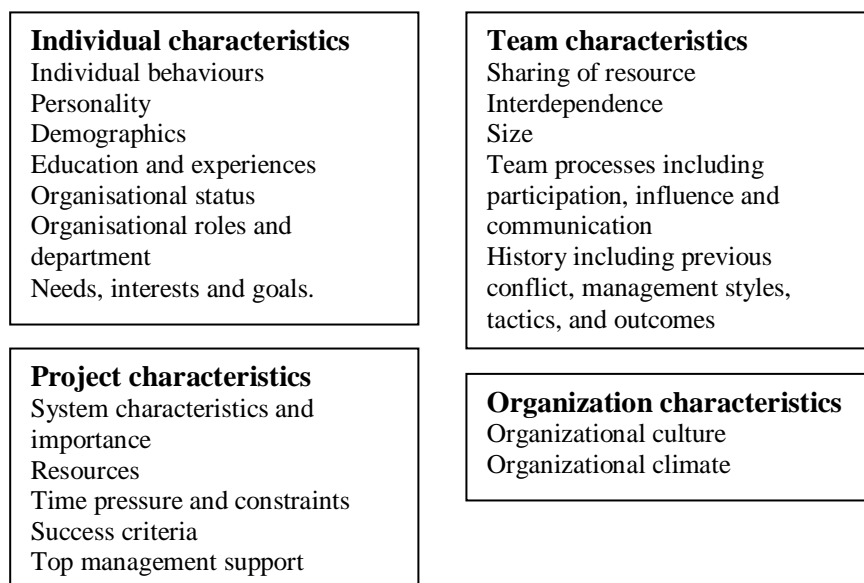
**Individual characteristics**
Individual behaviours
Personality
Demographics
Education and experiences
Organisational status
Organisational roles and department
Needs, interests and goals.

**Team characteristics**
Sharing of resource
Interdependence
Size
Team processes including participation, influence and communication
History including previous conflict, management styles, tactics, and outcomes

**Project characteristics**
System characteristics and importance
Resources
Time pressure and constraints
Success criteria
Top management support

**Organization characteristics**
Organizational culture
Organizational climate